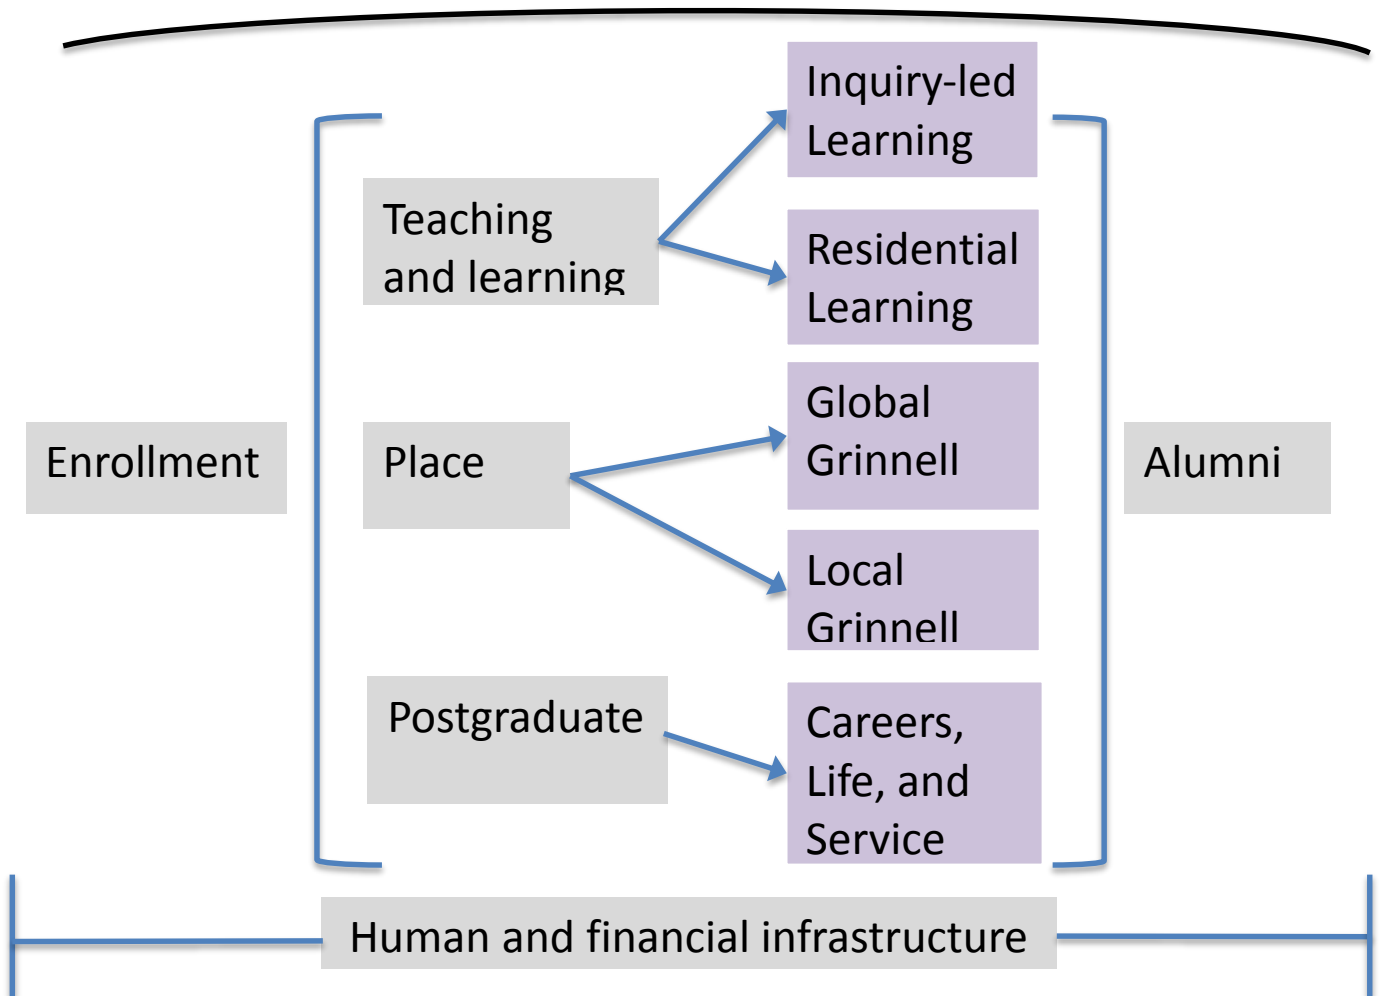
Enrollment

Teaching and learning

Inquiry-led Learning

Residential Learning

Place

Global Grinnell

Local Grinnell

Postgraduate

Careers, Life, and Service

Alumni

Human and financial infrastructure